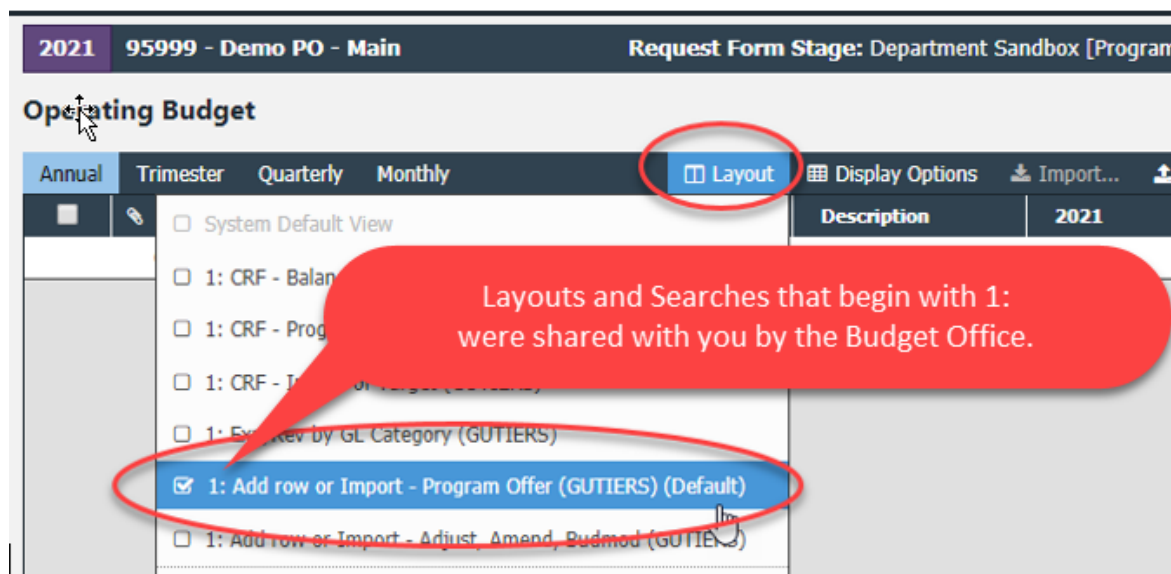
2021 95999 - Demo PO - Main Request Form Stage: Department Sandbox [Program

Op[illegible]ting Budget

Annual Trimester Quarterly Monthly Layout Display Options Import...

Description 2021

System Default View

1: CRF - Balan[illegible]

1: CRF - Prog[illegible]

1: CRF - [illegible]

1: Exp/Rev by GL Category (GUTIERS)

1: Add row or Import - Program Offer (GUTIERS) (Default)

1: Add row or Import - Adjust, Amend, Budmod (GUTIERS)

Layouts and Searches that begin with 1:
were shared with you by the Budget Office.